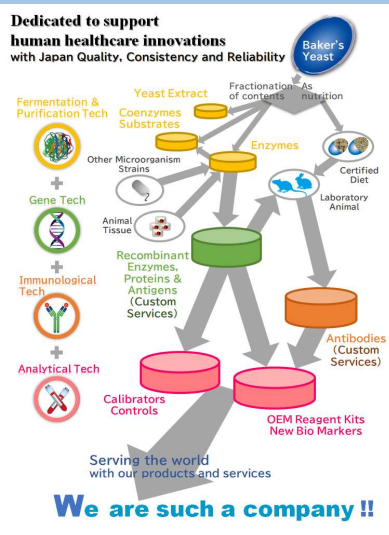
Dedicated to support human healthcare innovations with Japan Quality, Consistency and Reliability

Baker's Yeast

Yeast Extract

Fractionation of contents

As nutrition

Fermentation & Purification Tech

Coenzymes Substrates

Enzymes

Other Microorganism Strains

Certified Diet

Gene Tech

Animal Tissue

Laboratory Animal

Immunological Tech

Recombinant Enzymes, Proteins & Antigens (Custom Services)

Analytical Tech

Antibodies (Custom Services)

Calibrators Controls

OEM Reagent Kits New Bio Markers

Serving the world with our products and services

We are such a company !!